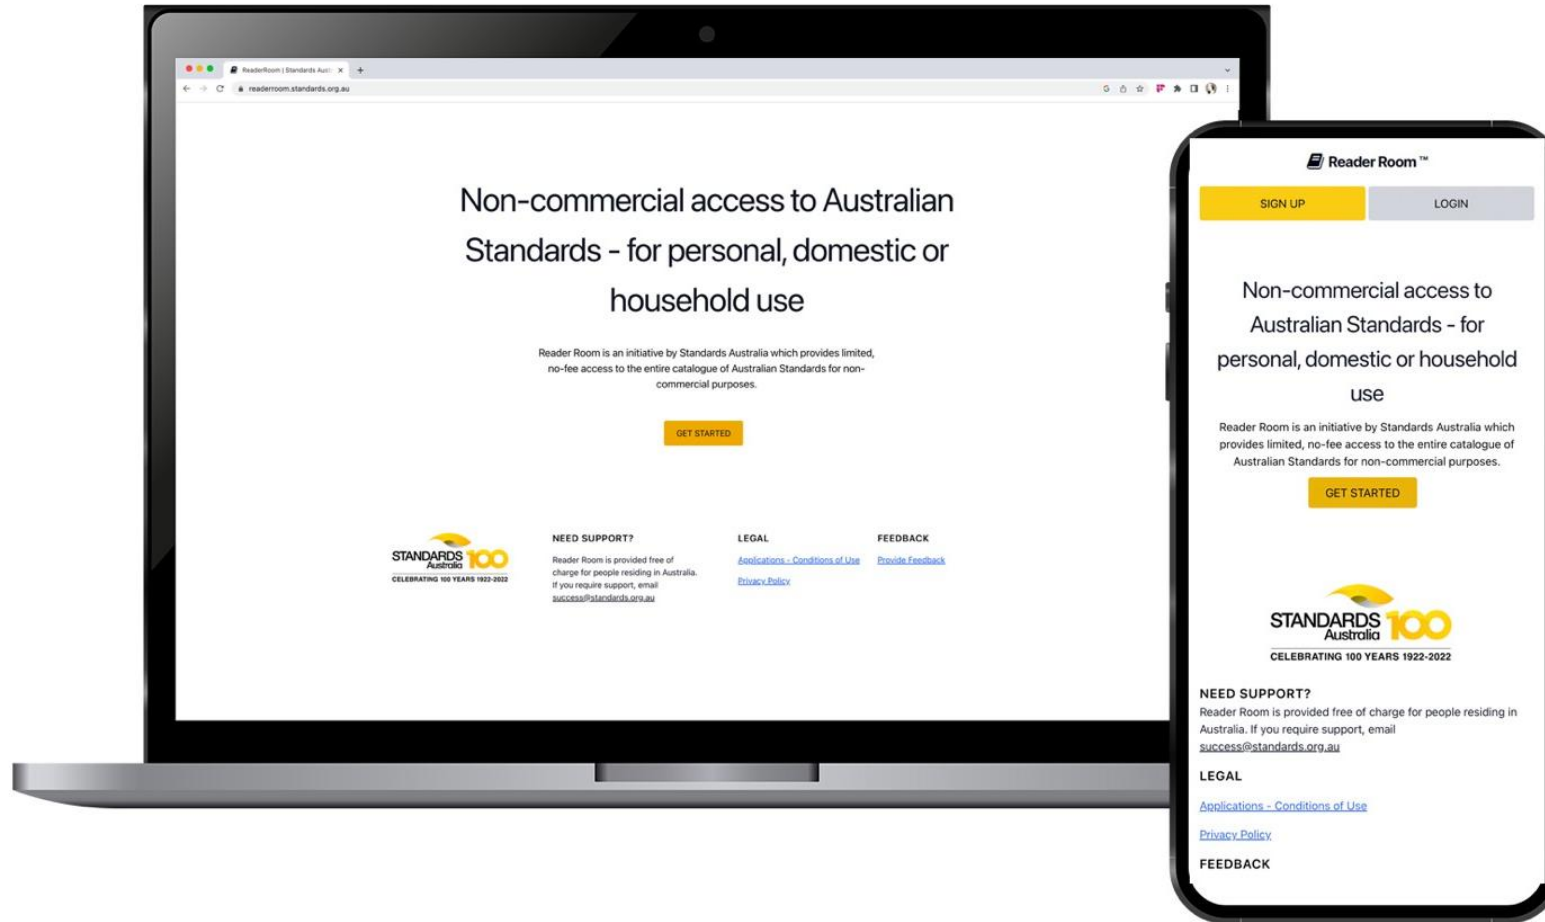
ReaderRoom | Standards Aust ×

readerroom.standards.org.au

Non-commercial access to Australian Standards - for personal, domestic or household use

Reader Room is an initiative by Standards Australia which provides limited, no-fee access to the entire catalogue of Australian Standards for non-commercial purposes.

GET STARTED

STANDARDS Australia 100
CELEBRATING 100 YEARS 1922-2022

NEED SUPPORT?
Reader Room is provided free of charge for people residing in Australia. If you require support, email success@standards.org.au

LEGAL
Applications - Conditions of Use
Privacy Policy

FEEDBACK
Provide Feedback

Reader Room™

SIGN UP

LOGIN

Non-commercial access to Australian Standards - for personal, domestic or household use

Reader Room is an initiative by Standards Australia which provides limited, no-fee access to the entire catalogue of Australian Standards for non-commercial purposes.

GET STARTED

STANDARDS Australia 100
CELEBRATING 100 YEARS 1922-2022

NEED SUPPORT?
Reader Room is provided free of charge for people residing in Australia. If you require support, email success@standards.org.au

LEGAL
Applications - Conditions of Use
Privacy Policy

FEEDBACK